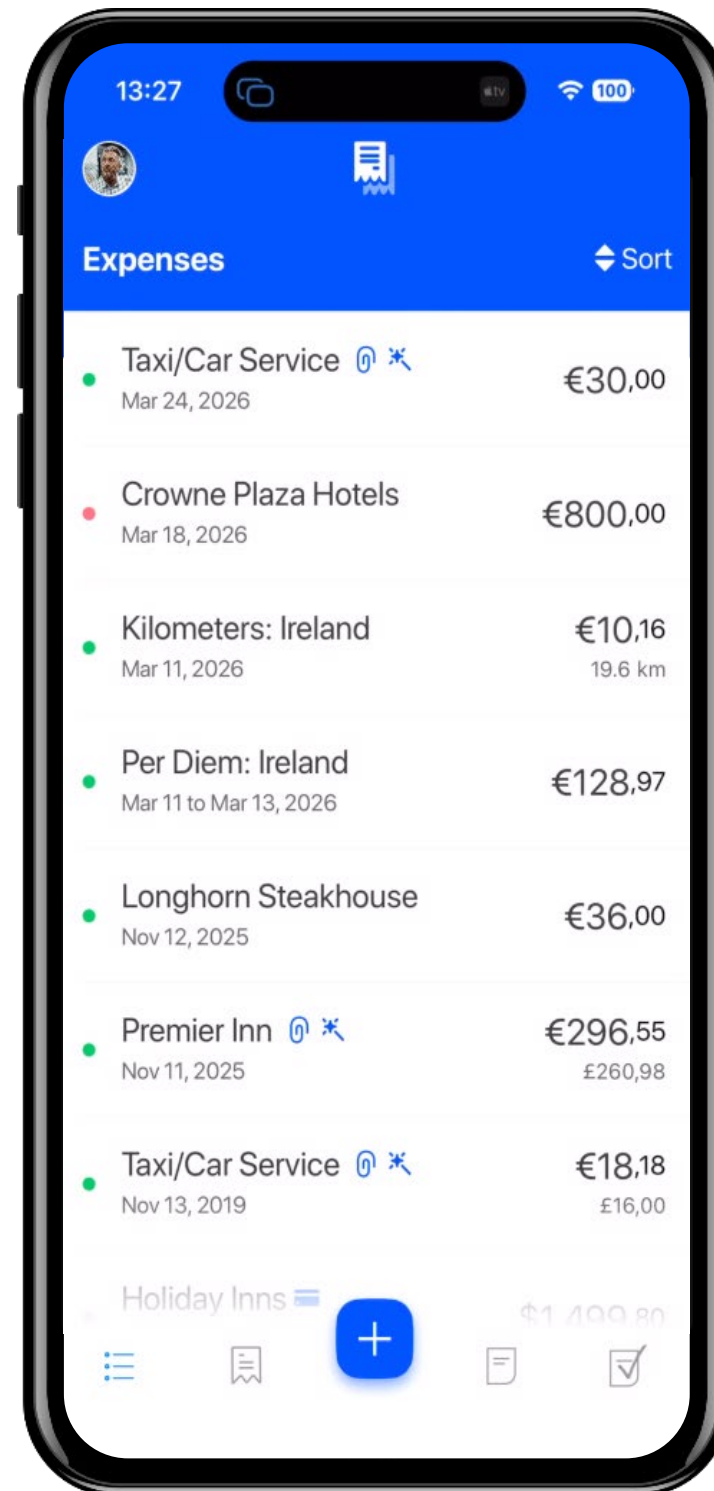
13:27
tv
100

Expenses
Sort

Taxi/Car Service
Mar 24, 2026
€30,00

Crowne Plaza Hotels
Mar 18, 2026
€800,00

Kilometers: Ireland
Mar 11, 2026
€10,16
19.6 km

Per Diem: Ireland
Mar 11 to Mar 13, 2026
€128,97

Longhorn Steakhouse
Nov 12, 2025
€36,00

Premier Inn
Nov 11, 2025
€296,55
£260,98

Taxi/Car Service
Nov 13, 2019
€18,18
£16,00

Holiday Inns
$1,499.80